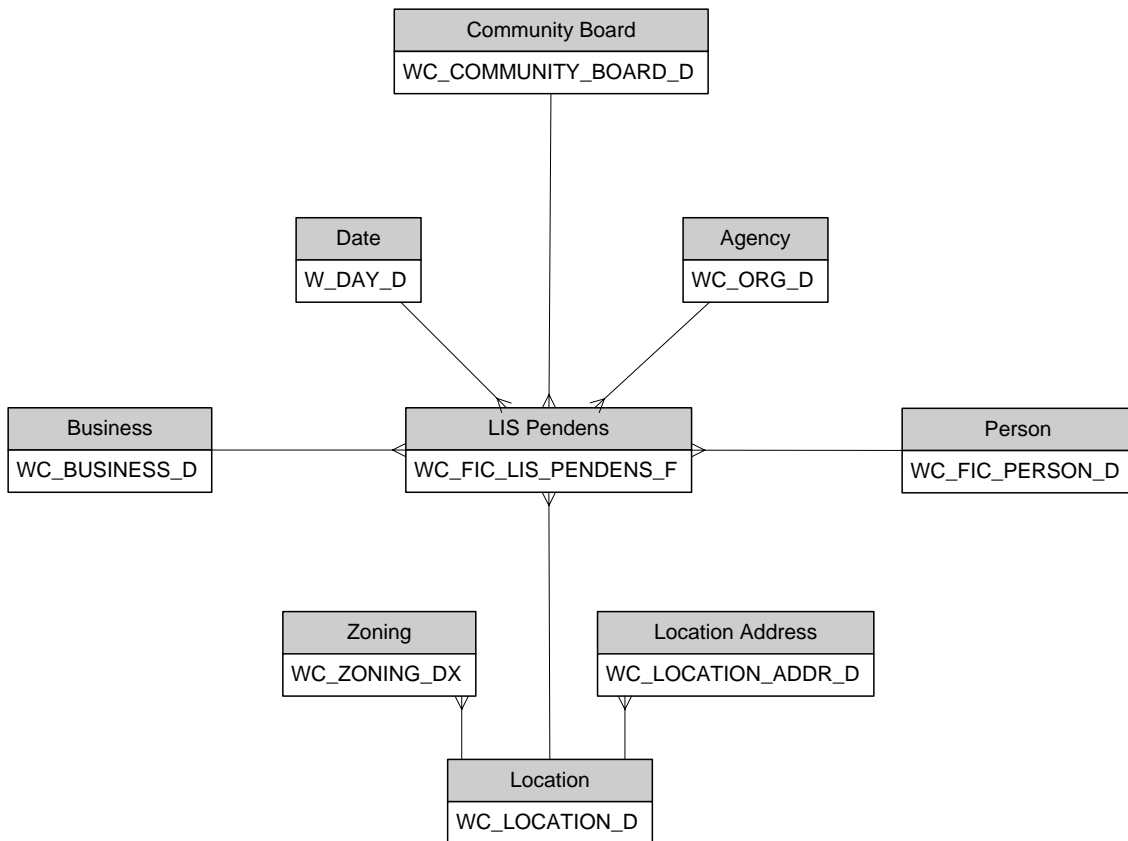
Community Board
WC_COMMUNITY_BOARD_D

Date
W_DAY_D

Agency
WC_ORG_D

Business
WC_BUSINESS_D

LIS Pendens
WC_FIC_LIS_PENDENS_F

Person
WC_FIC_PERSON_D

Zoning
WC_ZONING_DX

Location Address
WC_LOCATION_ADDR_D

Location
WC_LOCATION_D